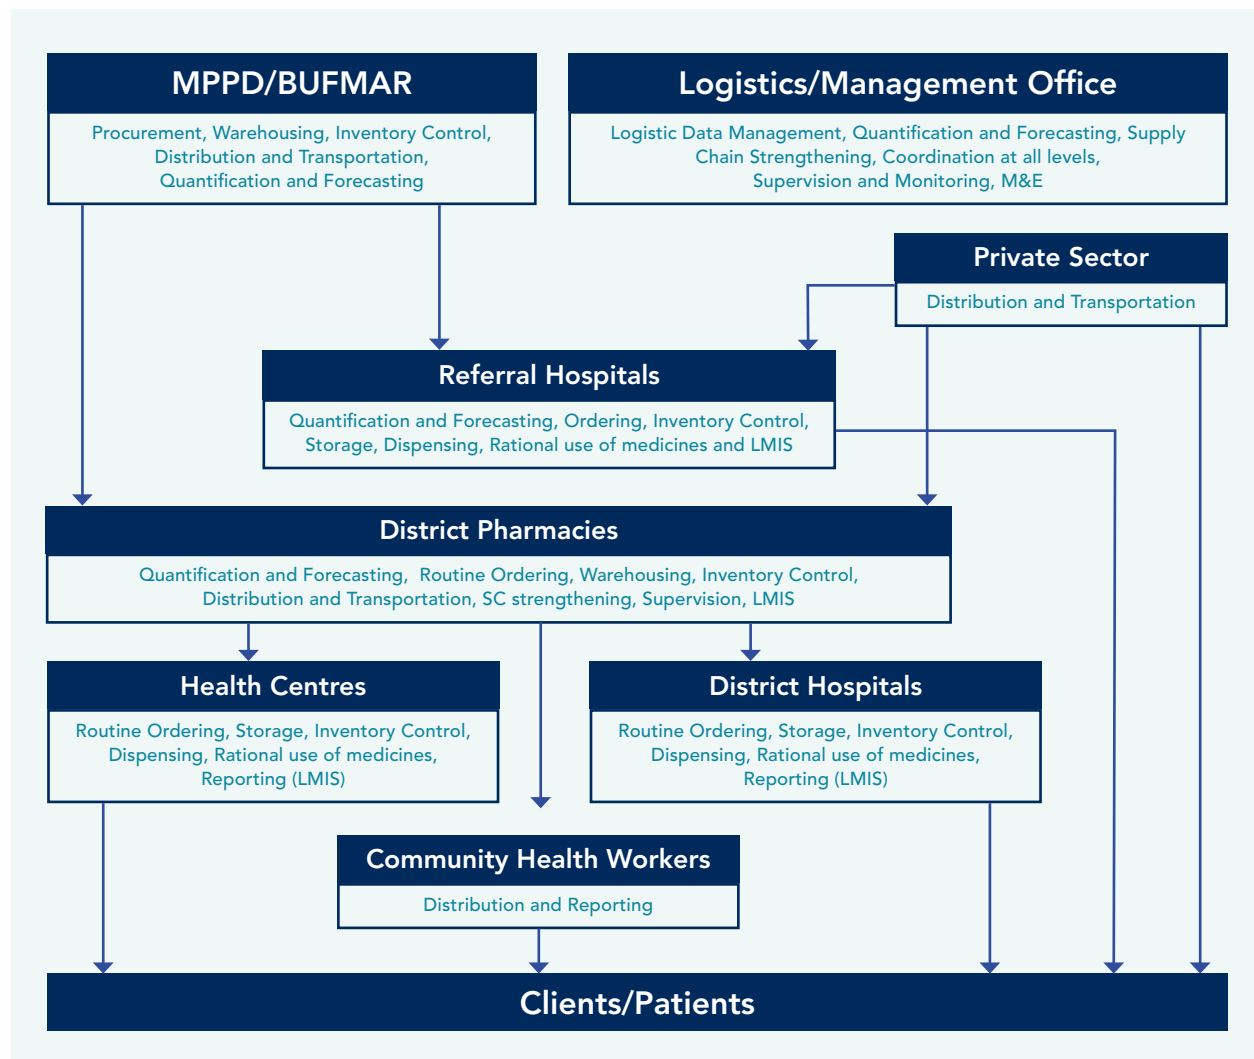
MPPD/BUFMAR

Procurement, Warehousing, Inventory Control, Distribution and Transportation, Quantification and Forecasting

Logistics/Management Office

Logistic Data Management, Quantification and Forecasting, Supply Chain Strengthening, Coordination at all levels, Supervision and Monitoring, M&E

Private Sector

Distribution and Transportation

Referral Hospitals

Quantification and Forecasting, Ordering, Inventory Control, Storage, Dispensing, Rational use of medicines and LMIS

District Pharmacies

Quantification and Forecasting, Routine Ordering, Warehousing, Inventory Control, Distribution and Transportation, SC strengthening, Supervision, LMIS

Health Centres

Routine Ordering, Storage, Inventory Control, Dispensing, Rational use of medicines, Reporting (LMIS)

District Hospitals

Routine Ordering, Storage, Inventory Control, Dispensing, Rational use of medicines, Reporting (LMIS)

Community Health Workers

Distribution and Reporting

Clients/Patients